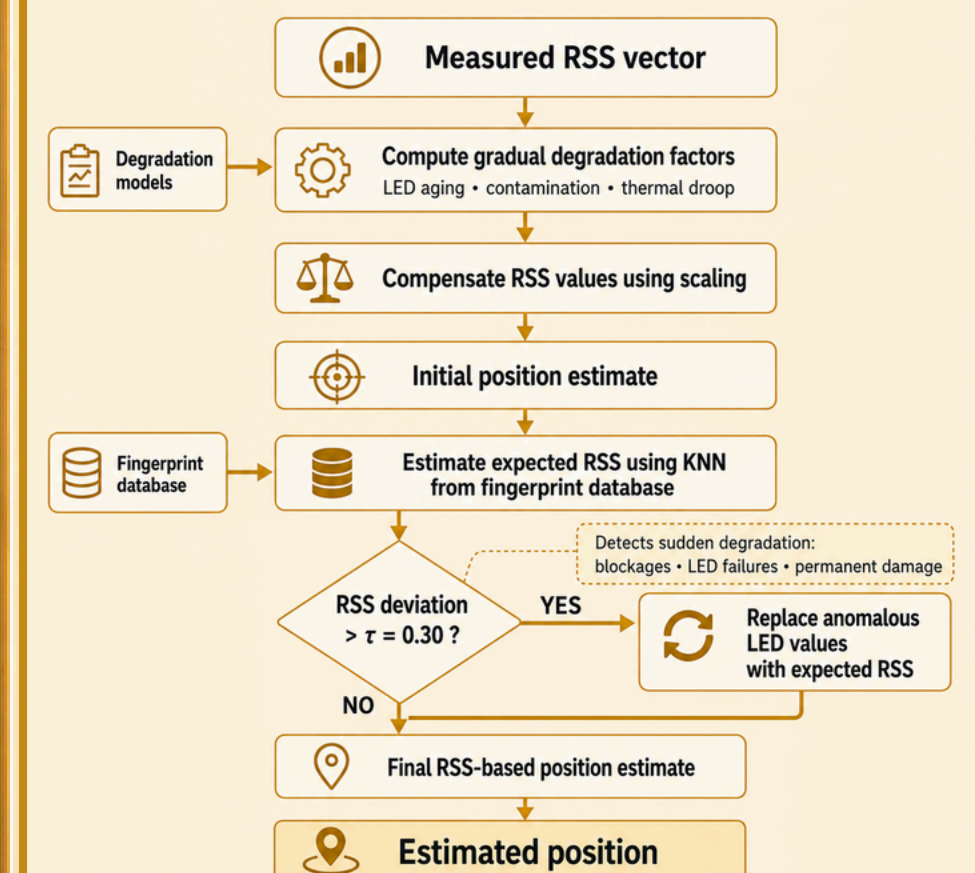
Measured RSS vector

Degradation models

Compute gradual degradation factors
LED aging • contamination • thermal droop

Compensate RSS values using scaling

Initial position estimate

Fingerprint database

Estimate expected RSS using KNN from fingerprint database

Detects sudden degradation: blockages • LED failures • permanent damage

RSS deviation $> \tau = 0.30$ ?

YES

Replace anomalous LED values with expected RSS

NO

Final RSS-based position estimate

Estimated position